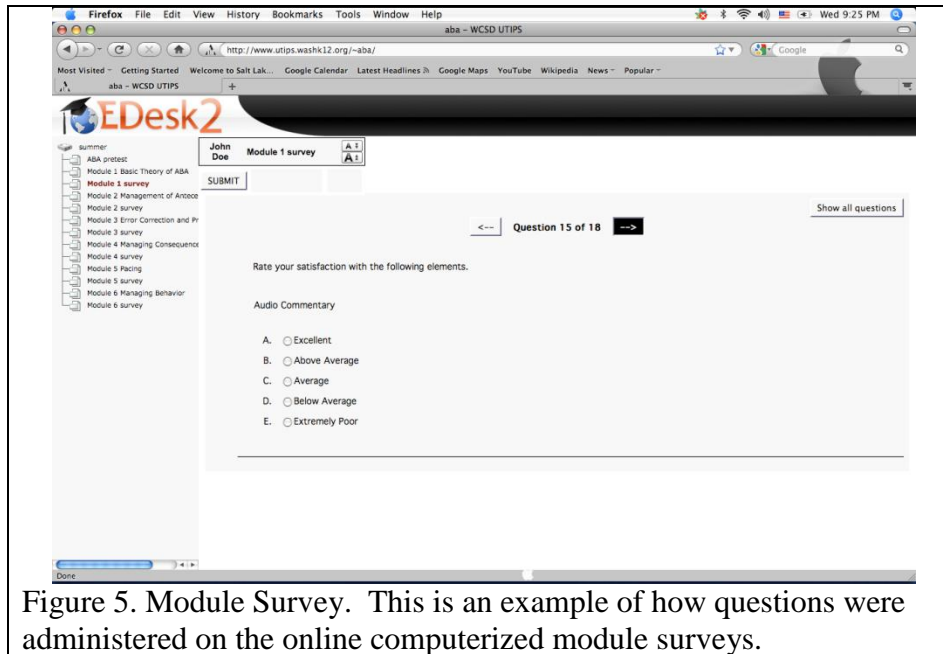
Firefox File Edit View History Bookmarks Tools Window Help

Wed 9:25 PM

aba - WCSD UTIPS

http://www.utips.washk12.org/~aba/

Google

Most Visited Getting Started Welcome to Salt Lak... Google Calendar Latest Headlines Google Maps YouTube Wikipedia News Popular

aba - WCSD UTIPS

EDesk2

summer
ABA pretest
Module 1 Basic Theory of ABA
Module 1 survey
Module 2 Management of Antece
Module 2 survey
Module 3 Error Correction and Pr
Module 3 survey
Module 4 Managing Consequence
Module 4 survey
Module 5 Pacing
Module 5 survey
Module 6 Managing Behavior
Module 6 survey

John Doe Module 1 survey

SUBMIT

Show all questions

<-- Question 15 of 18 -->

Rate your satisfaction with the following elements.

Audio Commentary

A. Excellent
B. Above Average
C. Average
D. Below Average
E. Extremely Poor

Done

Figure 5. Module Survey. This is an example of how questions were administered on the online computerized module surveys.